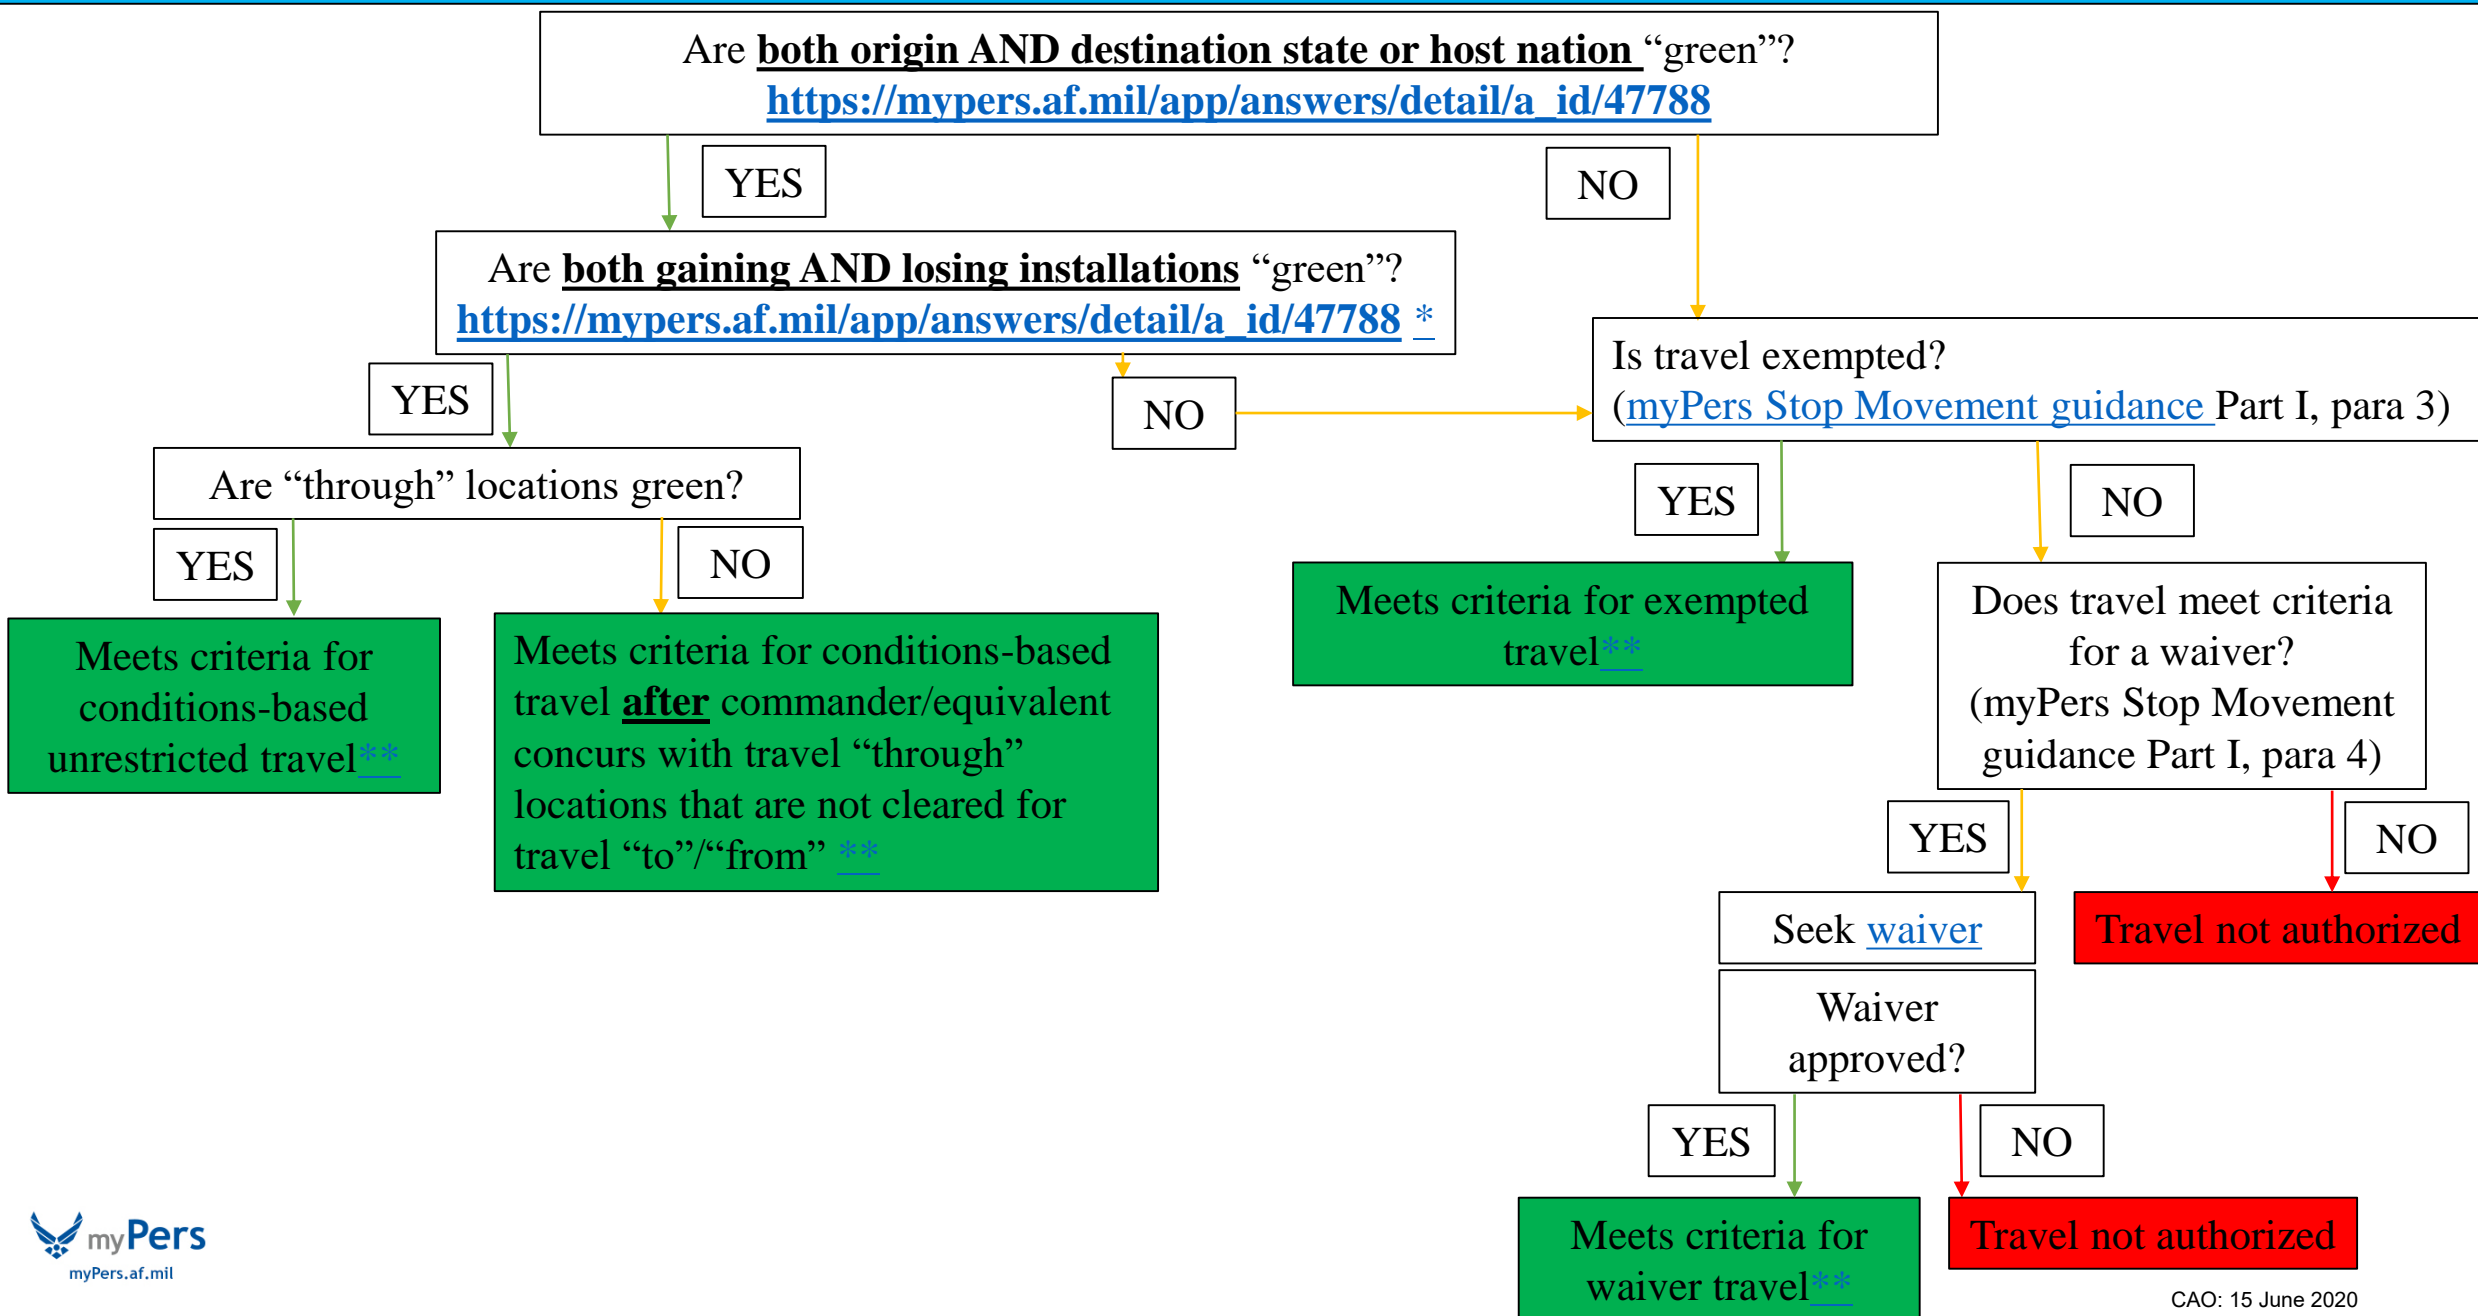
Are both origin AND destination state or host nation "green"?
https://mypers.af.mil/app/answers/detail/a_id/47788

YES

NO

Are both gaining AND losing installations "green"?
https://mypers.af.mil/app/answers/detail/a_id/47788 *

YES

NO

Is travel exempted?
(myPers Stop Movement guidance Part I, para 3)

Are "through" locations green?

YES

NO

YES

NO

Meets criteria for conditions-based unrestricted travel**

Meets criteria for conditions-based travel after commander/equivalent concurs with travel "through" locations that are not cleared for travel "to"/"from" **

Meets criteria for exempted travel**

Does travel meet criteria for a waiver?
(myPers Stop Movement guidance Part I, para 4)

YES

NO

Seek waiver

Travel not authorized

Waiver approved?

YES

NO

Meets criteria for waiver travel**

Travel not authorized

myPers
myPers.af.mil

CAO: 15 June 2020